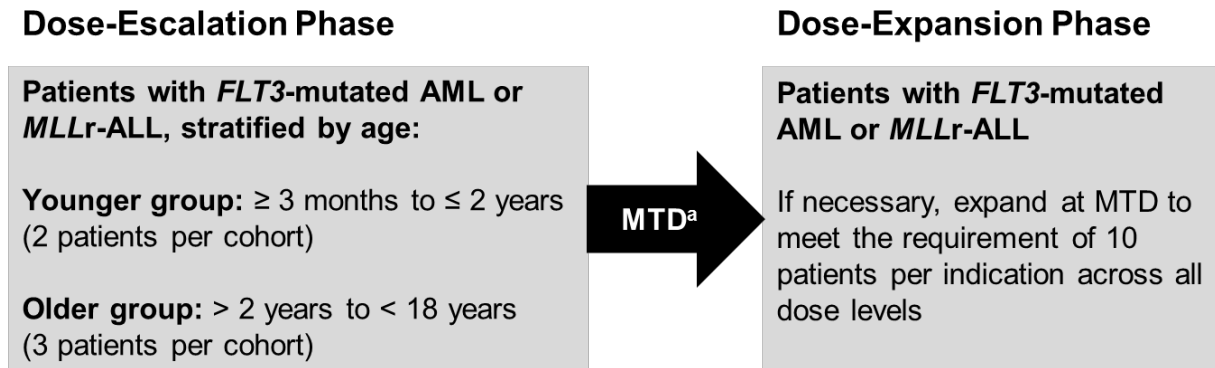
Dose-Escalation Phase

Patients with FLT3-mutated AML or MLLr-ALL, stratified by age:

Younger group: ≥ 3 months to ≤ 2 years (2 patients per cohort)

Older group: > 2 years to < 18 years (3 patients per cohort)

MTD$^a$

Dose-Expansion Phase

Patients with FLT3-mutated AML or MLLr-ALL

If necessary, expand at MTD to meet the requirement of 10 patients per indication across all dose levels